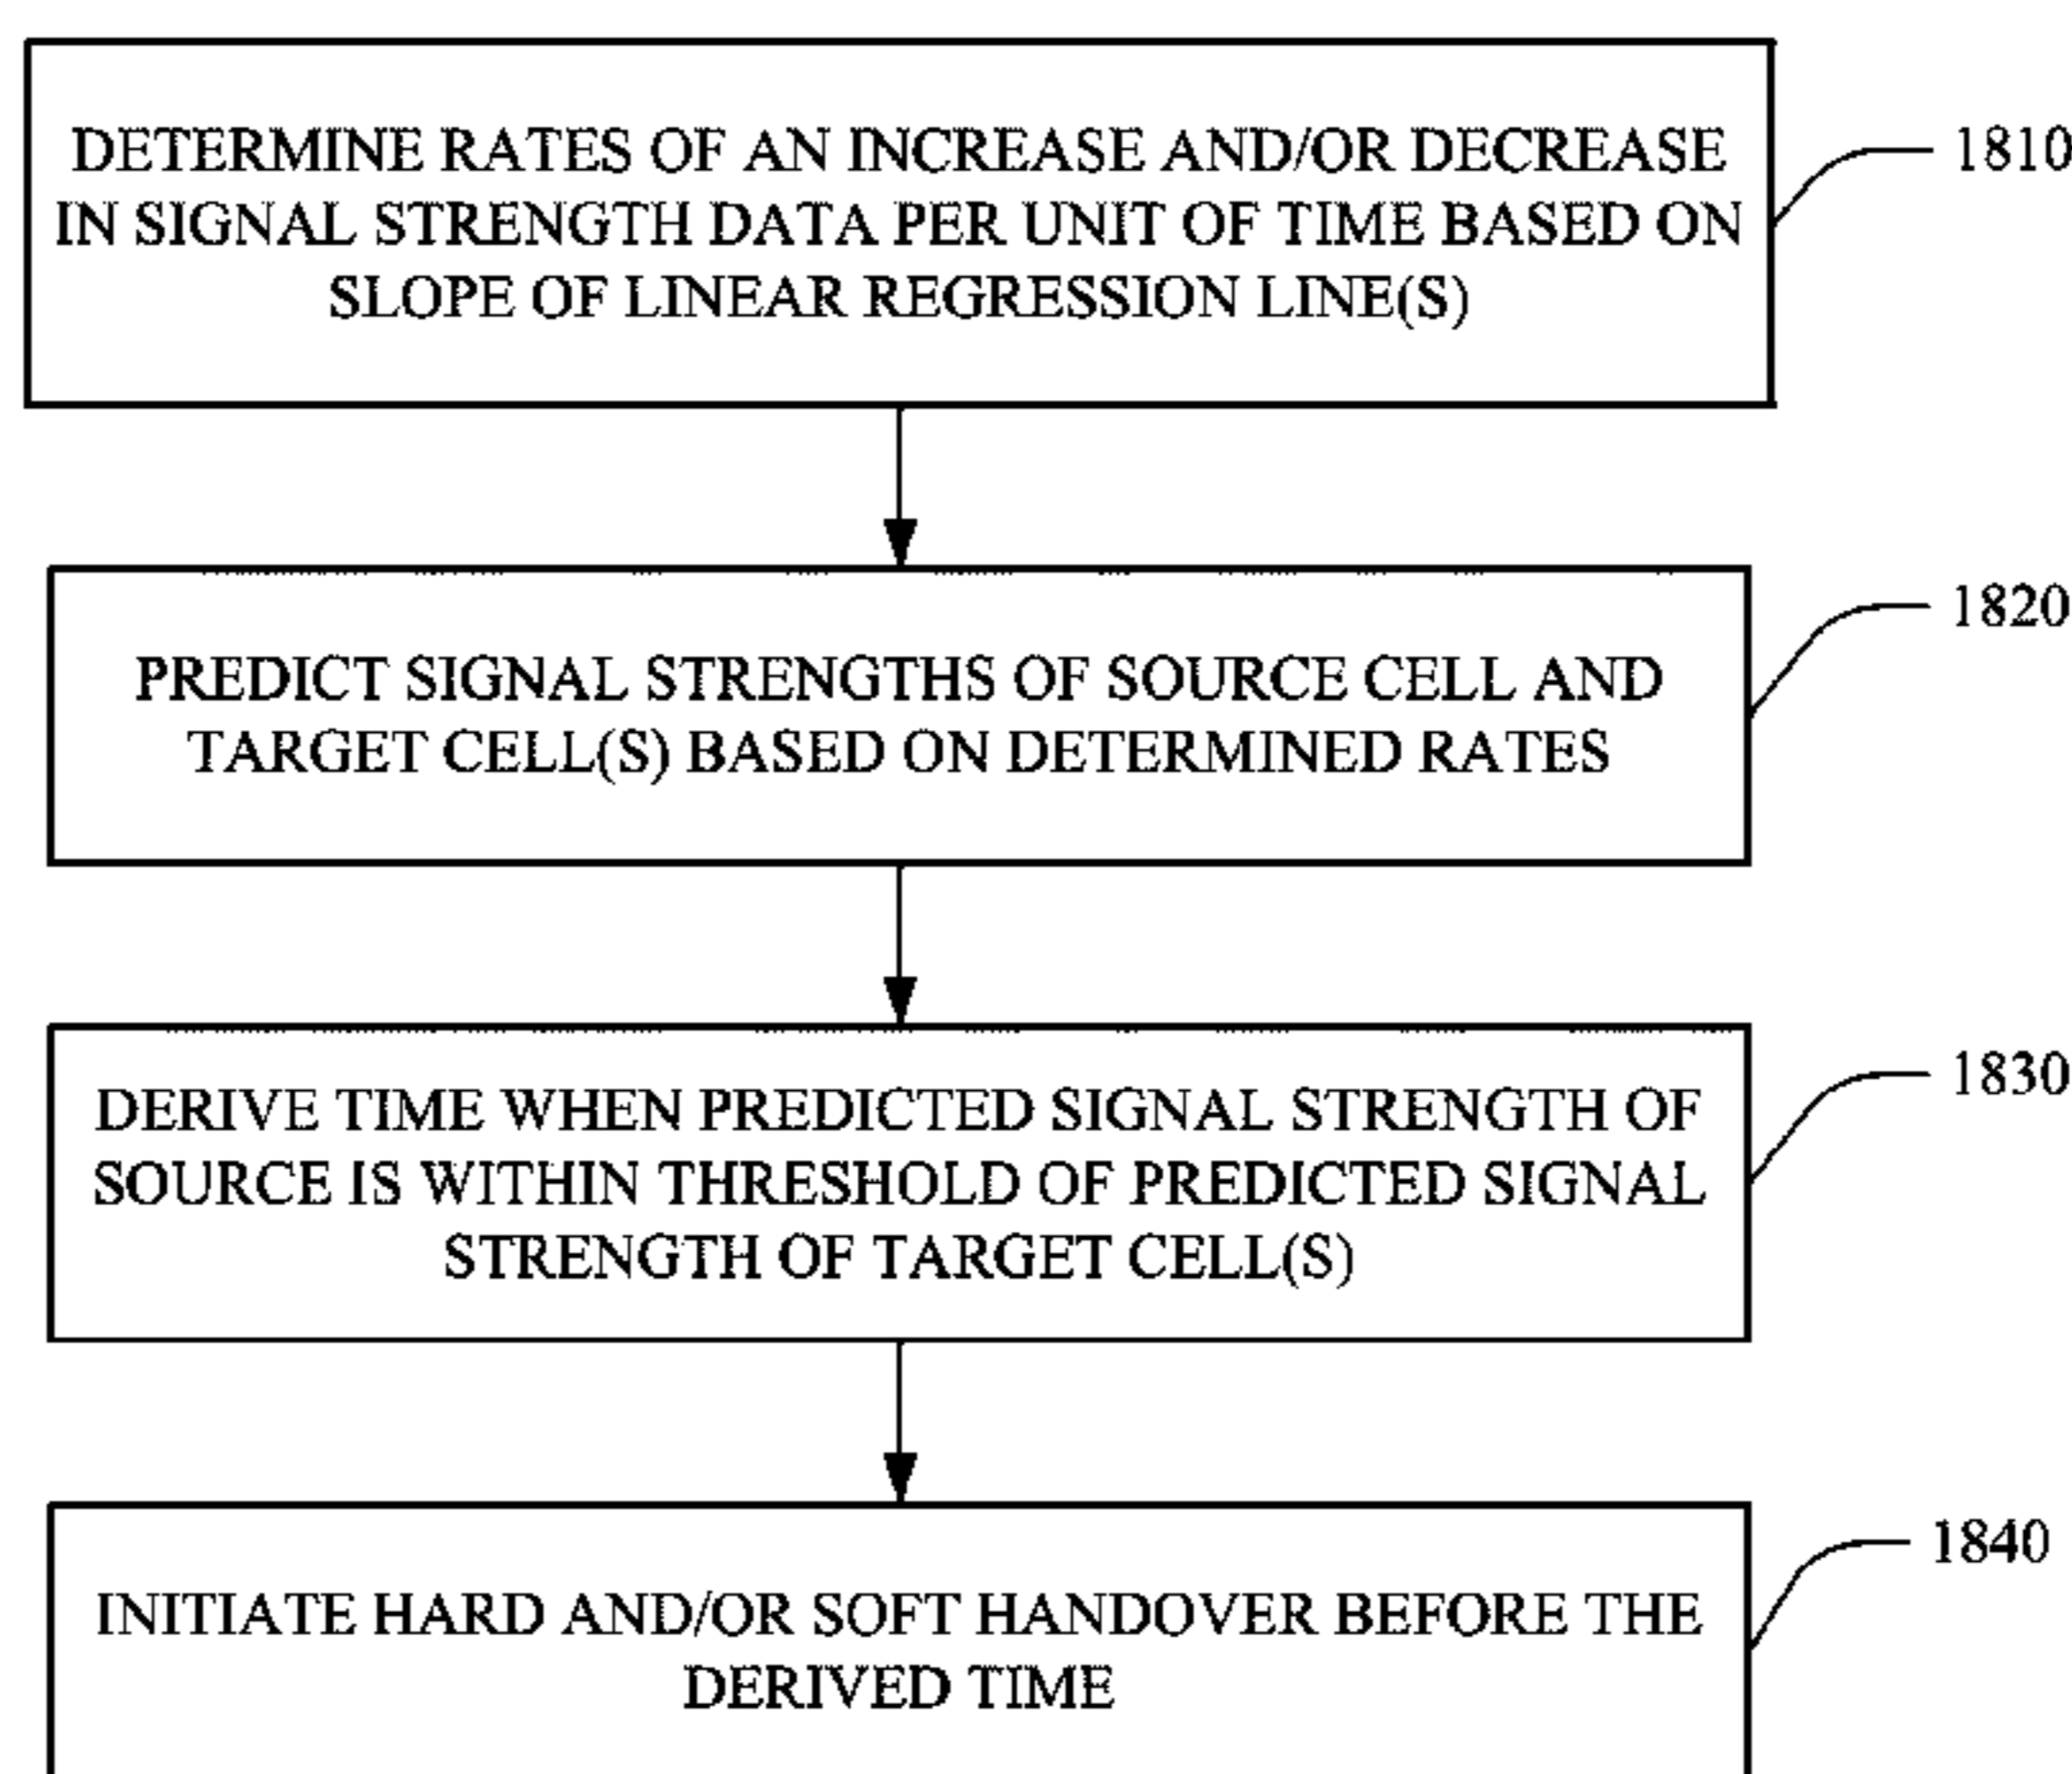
DETERMINE RATES OF AN INCREASE AND/OR DECREASE IN SIGNAL STRENGTH DATA PER UNIT OF TIME BASED ON SLOPE OF LINEAR REGRESSION LINE(S)

1810

PREDICT SIGNAL STRENGTHS OF SOURCE CELL AND TARGET CELL(S) BASED ON DETERMINED RATES

1820

DERIVE TIME WHEN PREDICTED SIGNAL STRENGTH OF SOURCE IS WITHIN THRESHOLD OF PREDICTED SIGNAL STRENGTH OF TARGET CELL(S)

1830

INITIATE HARD AND/OR SOFT HANDOVER BEFORE THE DERIVED TIME

1840